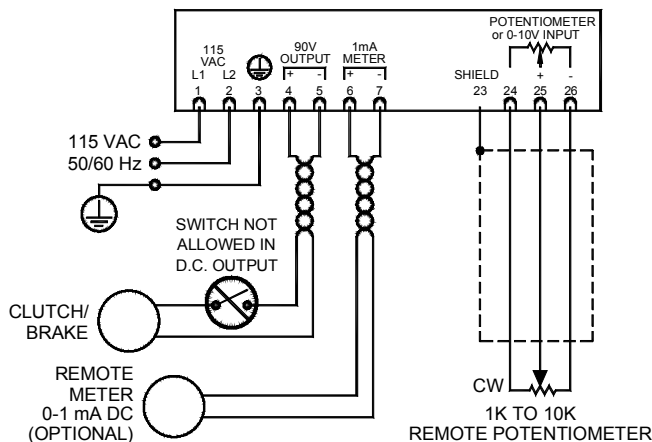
115 VAC
L1 L2

90V OUTPUT
+ -

1mA METER
+ -

POTENTIOMETER or 0-10V INPUT

SHIELD
+ -

1 2 3 4 5 6 7 23 24 25 26

115 VAC
50/60 Hz

SWITCH NOT ALLOWED IN D.C. OUTPUT

CLUTCH/ BRAKE

REMOTE METER 0-1 mA DC (OPTIONAL)

CW

1K TO 10K
REMOTE POTENTIOMETER